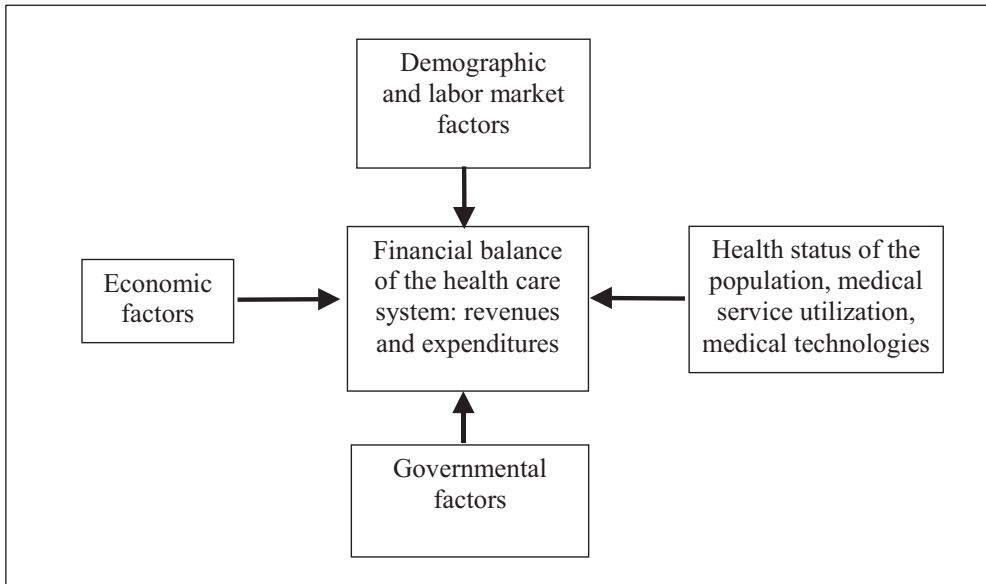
Demographic and labor market factors

Economic factors

Financial balance of the health care system: revenues and expenditures

Health status of the population, medical service utilization, medical technologies

Governmental factors